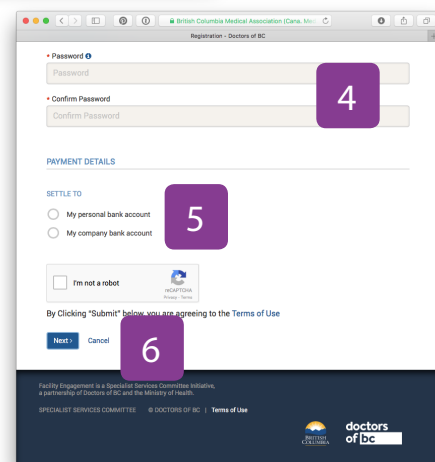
British Columbia Medical Association (Cana... Med

Registration - Doctors of BC

* Password

Password

* Confirm Password

Confirm Password

4

PAYMENT DETAILS

SETTLE TO

My personal bank account

My company bank account

5

I'm not a robot

reCAPTCHA
Privacy - Terms

By Clicking "Submit" below, you are agreeing to the Terms of Use

Next › Cancel

6

Facility Engagement is a Specialist Services Committee Initiative, a partnership of Doctors of BC and the Ministry of Health.

SPECIALIST SERVICES COMMITTEE © DOCTORS OF BC | Terms of Use

BRITISH COLUMBIA

doctors of bc